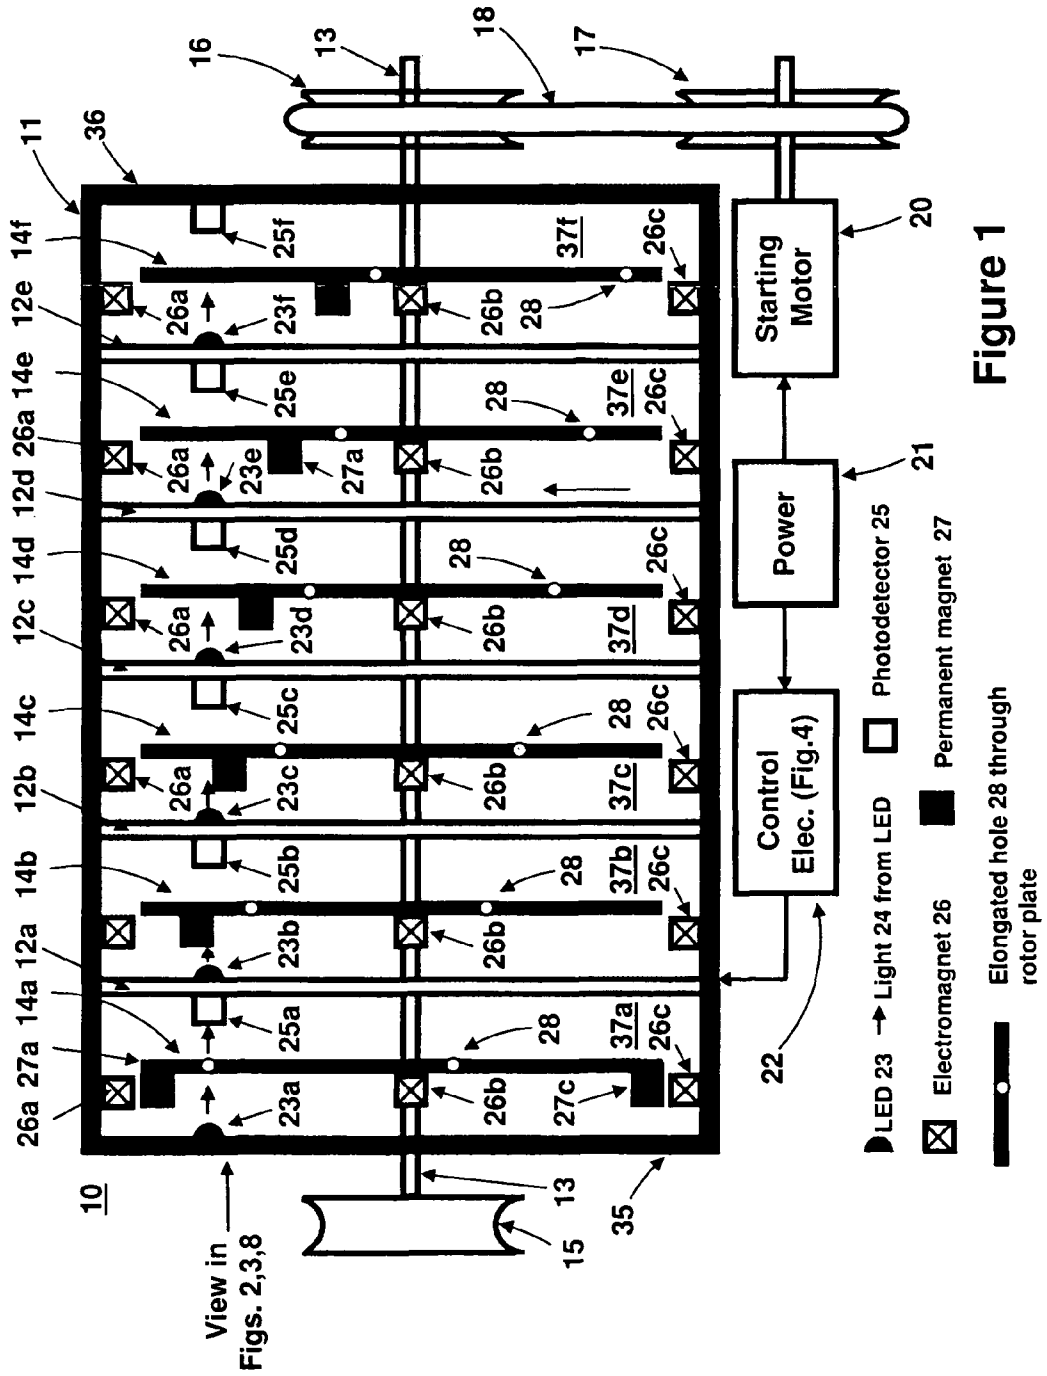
Figure 1

10

View in Figs. 2,3,8

11
36
16
13
18
17
20

Starting Motor

21

Power

Control Elec. (Fig.4)

22

15
13
35

14f
12e
14e
26a
12d
14d
12c
14c
12b
14b
12a
14a
27a
26a

25f
23f
26a
26b
28
37f
26c

25e
23e
26a
27a
26b
28
37e
26c

25d
23d
26a
26b
28
37d
26c

25c
23c
26a
26b
28
37c
26c

25b
23b
26b
28
37b
26c

25a
23a
26b
28
27c
37a
26c

LED 23 → Light 24 from LED
Photodetector 25
Electromagnet 26
Permanent magnet 27
Elongated hole 28 through rotor plate